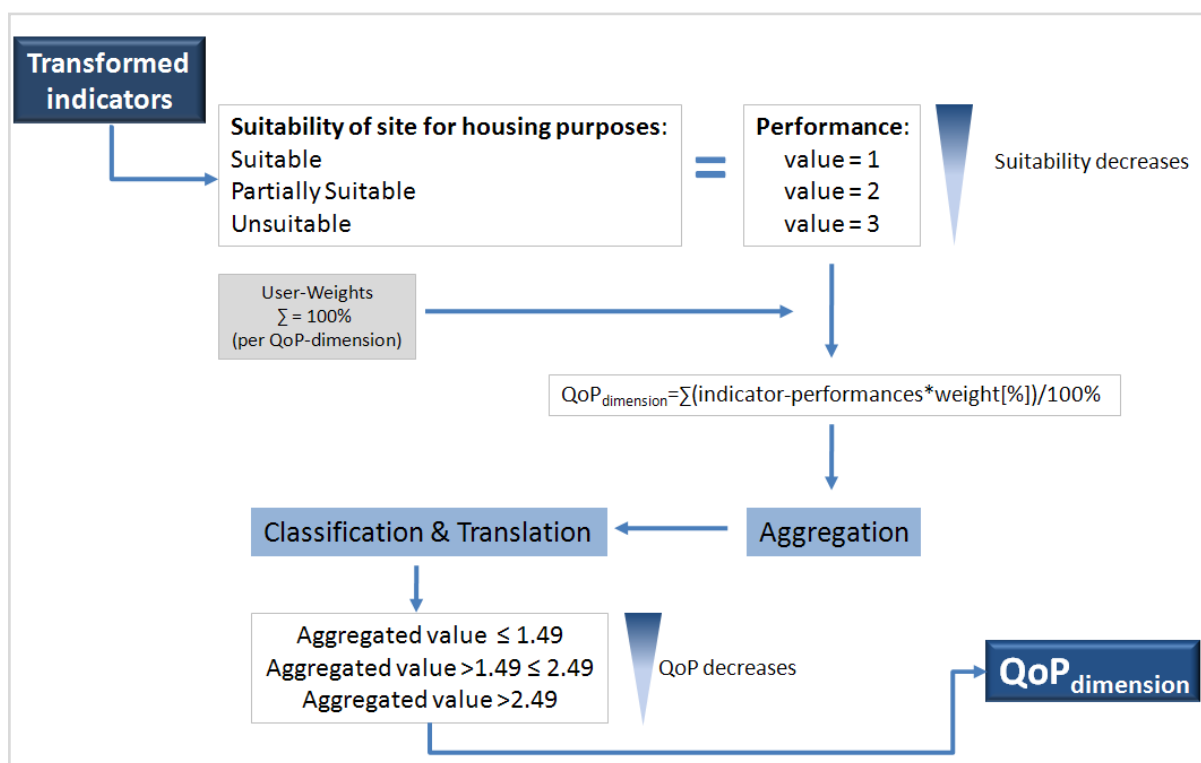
Transformed indicators

Suitability of site for housing purposes:
Suitable
Partially Suitable
Unsuitable

=

Performance:
value = 1
value = 2
value = 3

Suitability decreases

User-Weights
$\sum$ = 100%
(per QoP-dimension)

QoP$_{dimension}$=$\sum$(indicator-performances*weight[%])/100%

Classification & Translation

Aggregation

Aggregated value ≤ 1.49
Aggregated value >1.49 ≤ 2.49
Aggregated value >2.49

QoP decreases

QoP$_{dimension}$